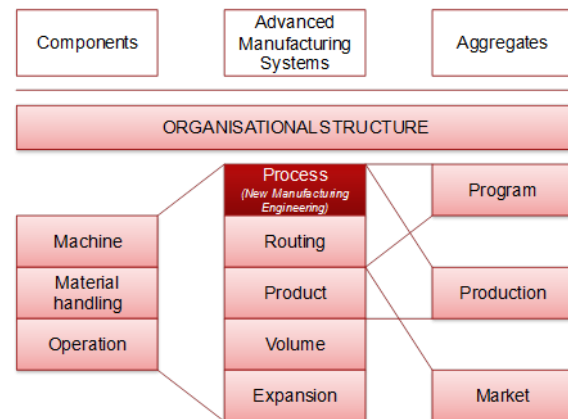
Components

Advanced Manufacturing Systems

Aggregates

ORGANISATIONALSTRUCTURE

Process
(New Manufacturing Engineering)

Routing

Product

Volume

Expansion

Machine

Material handling

Operation

Program

Production

Market